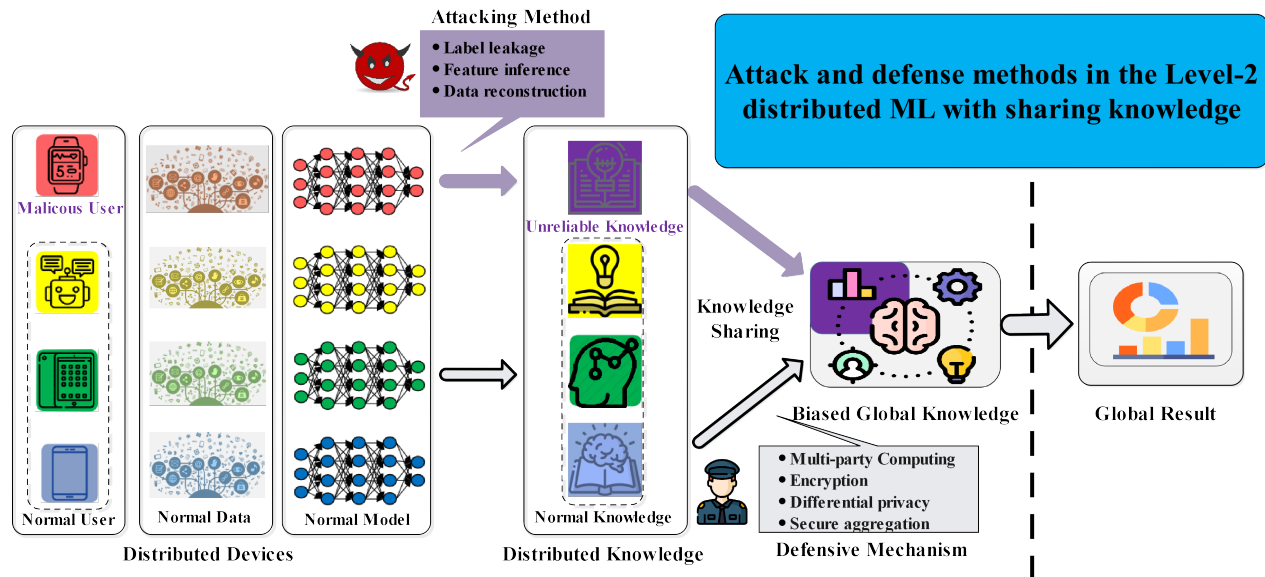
Attacking Method
• Label leakage
• Feature inference
• Data reconstruction

Attack and defense methods in the Level-2 distributed ML with sharing knowledge

5

Malicous User

Normal User

Normal Data

Normal Model

Distributed Devices

Unreliable Knowledge

Normal Knowledge

Distributed Knowledge

Knowledge Sharing

Biased Global Knowledge

Global Result

• Multi-party Computing
• Encryption
• Differential privacy
• Secure aggregation

Defensive Mechanism